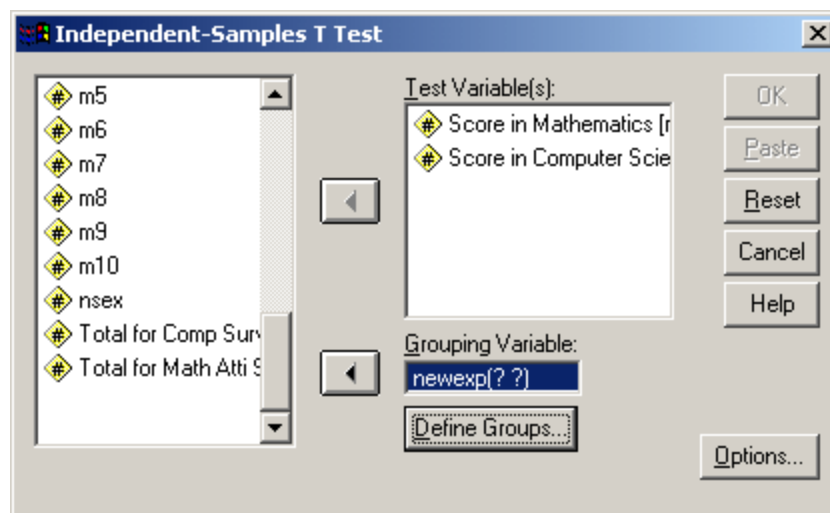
Independent-Samples T Test

m5
m6
m7
m8
m9
m10
nsex
Total for Comp Surv
Total for Math Atti S

Test Variable(s):
Score in Mathematics [r
Score in Computer Scie

Grouping Variable:
newexp(? ?)

Define Groups...

OK
Paste
Reset
Cancel
Help

Options...